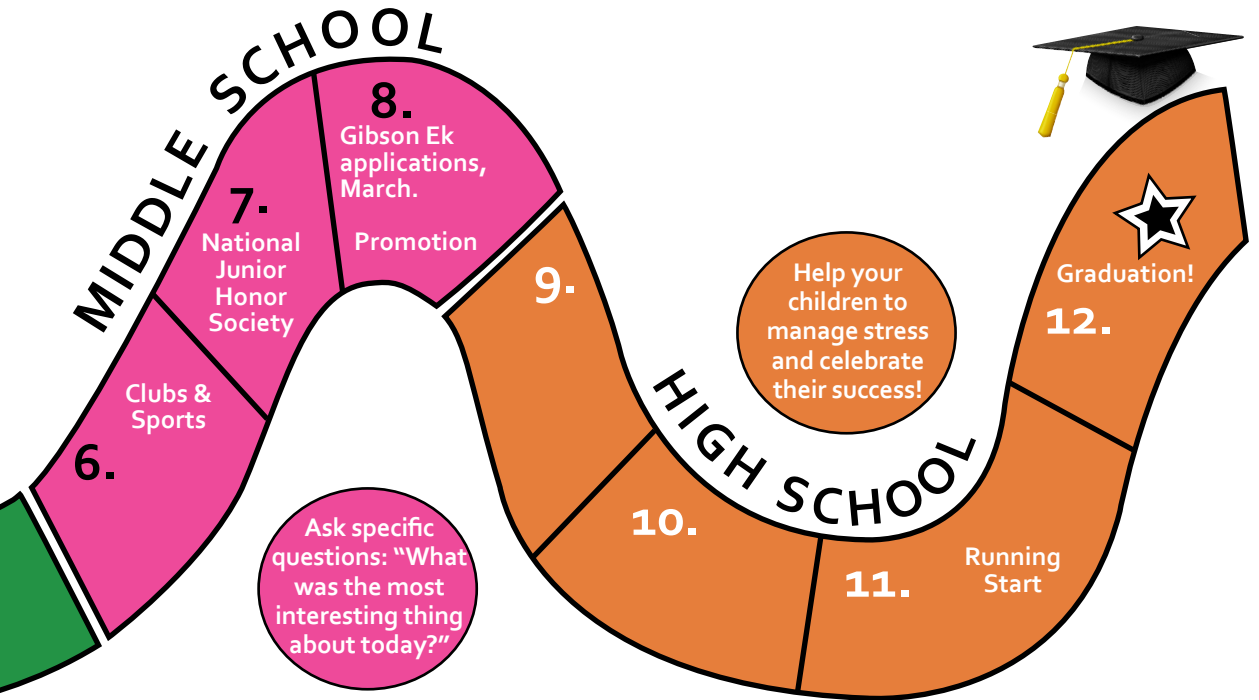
MIDDLE SCHOOL

6.

Clubs & Sports

7.
National Junior Honor Society

8.
Gibson Ek applications, March.

Promotion

Ask specific questions: "What was the most interesting thing about today?"

HIGH SCHOOL

9.

10.

11.

Running Start

Help your children to manage stress and celebrate their success!

Graduation!

12.